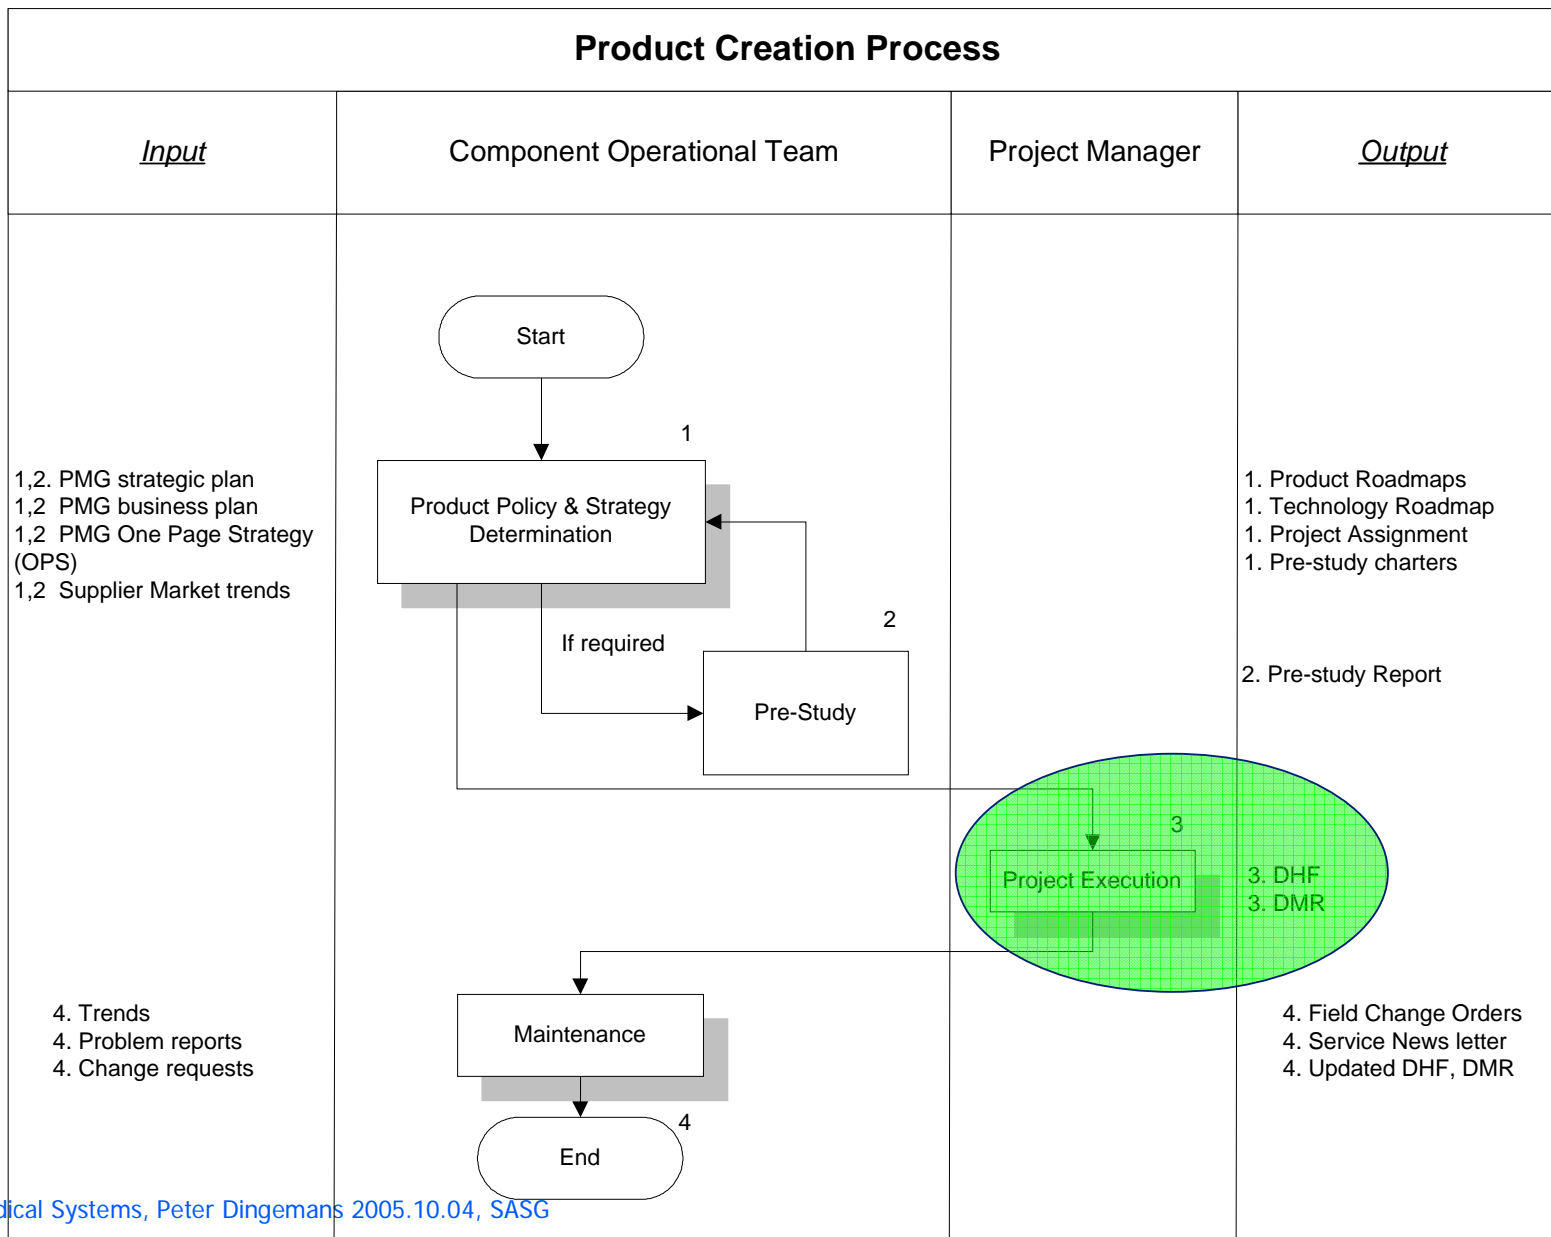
Product Creation Process

| Input | Component Operational Team | Project Manager | Output |
|---|---|---|---|

Start

1

1,2. PMG strategic plan
1,2 PMG business plan
1,2 PMG One Page Strategy (OPS)
1,2 Supplier Market trends

Product Policy & Strategy Determination

1. Product Roadmaps
1. Technology Roadmap
1. Project Assignment
1. Pre-study charters

2

If required

Pre-Study

2. Pre-study Report

3

Project Execution

3. DHF
3. DMR

4. Trends
4. Problem reports
4. Change requests

Maintenance

4. Field Change Orders
4. Service News letter
4. Updated DHF, DMR

4

End

dical Systems, Peter Dingemans 2005.10.04, SASG